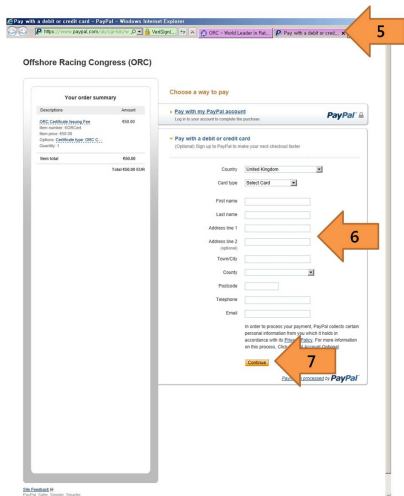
Pay with a debit or credit card - PayPal - Windows Internet Explorer

https://www.paypal.com/uk/cgi-bin/w

VeriSign[...]

ORC - World Leader in Rat...

Pay with a debit or cred...

5

Offshore Racing Congress (ORC)

Your order summary

| Descriptions | Amount |
|---|---|
| ORC Certificate Issuing Fee | €50.00 |
| Item number: ISORCert | |
| Item price: €50.00 | |
| Options: Certificate type: ORC C... | |
| Quantity: 1 | |
| Item total | €50.00 |
| | Total €50.00 EUR |

Choose a way to pay

Pay with my PayPal account

Log in to your account to complete the purchase

PayPal

Pay with a debit or credit card

(Optional) Sign up for PayPal to make your next checkout faster

Country United Kingdom

Card type Select Card

First name

Last name

Address line 1

Address line 2 (optional)

Town/City

County

Postcode

Telephone

Email

6

In order to process your payment, PayPal collects certain personal information from you which it holds in accordance with its Privacy Policy. For more information on this process, Click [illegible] Account Optional.

7

Continue

Payments processed by PayPal

Site Feedback

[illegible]